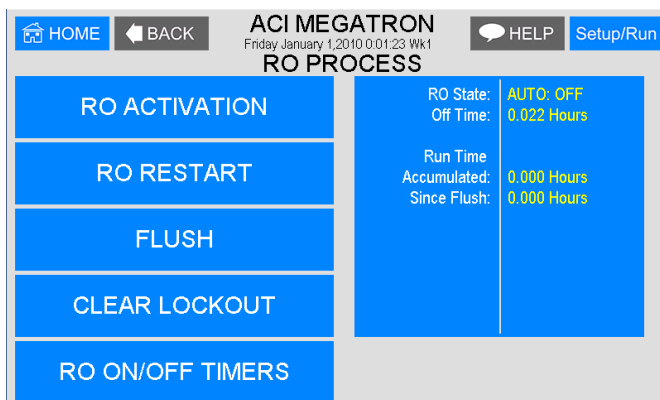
HOME BACK ACI MEGATRON Friday January 1,2010 0:01:23 Wk1 HELP Setup/Run

RO PROCESS

RO ACTIVATION

RO RESTART

FLUSH

CLEAR LOCKOUT

RO ON/OFF TIMERS

| | |
|---|---|
| RO State: | AUTO: OFF |
| Off Time: | 0.022 Hours |
| Run Time | |
| Accumulated: | 0.000 Hours |
| Since Flush: | 0.000 Hours |